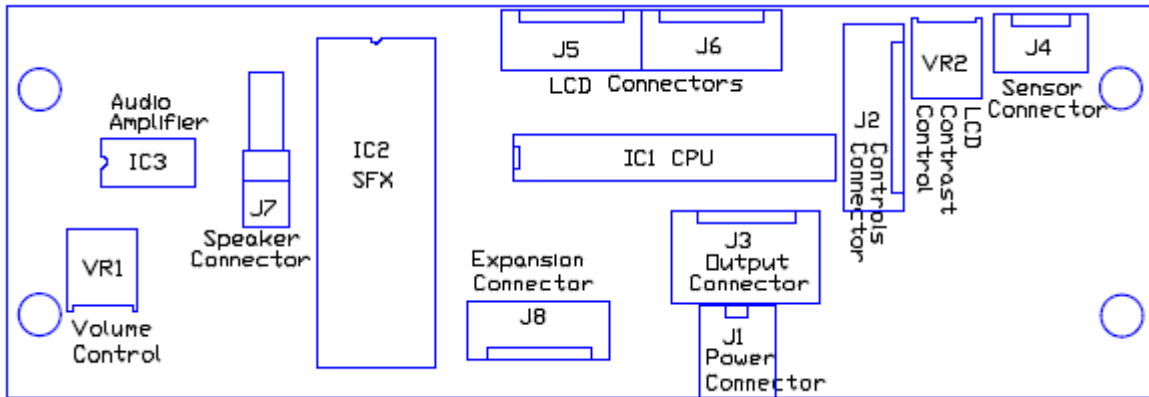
J5
J6
LCD Connectors
VR2
J4
Sensor Connector
J2
Controls Connector
LCD Contrast Control
Audio Amplifier
IC3
J7
Speaker Connector
IC2
SFX
IC1 CPU
VR1
Volume Control
Expansion Connector
J8
J3
Output Connector
J1
Power Connector